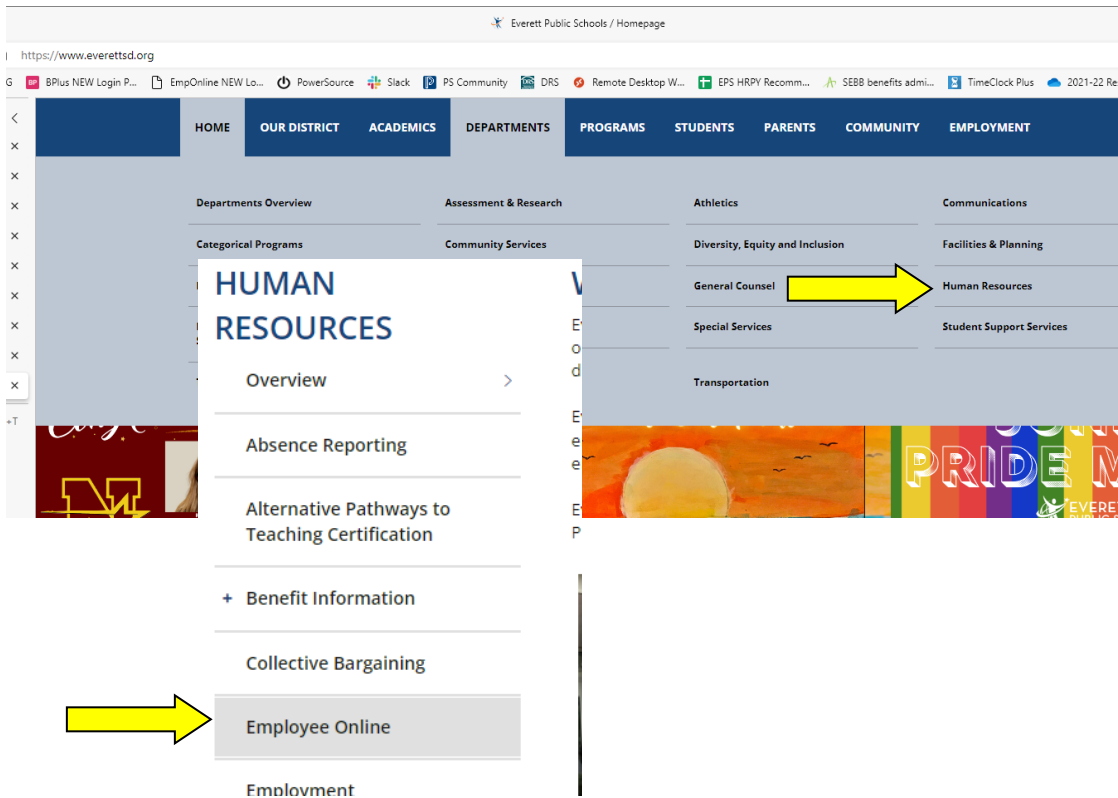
Everett Public Schools / Homepage

https://www.everettsd.org

G BPlus NEW Login P... EmpOnline NEW Lo... PowerSource Slack PS Community DRS Remote Desktop W... EPS HRPY Recomm... SEBB benefits admi... TimeClock Plus 2021-22 Re

HOME OUR DISTRICT ACADEMICS DEPARTMENTS PROGRAMS STUDENTS PARENTS COMMUNITY EMPLOYMENT

Departments Overview
Assessment & Research
Athletics
Communications
Categorical Programs
Community Services
Diversity, Equity and Inclusion
Facilities & Planning
General Counsel
Human Resources
Special Services
Student Support Services
Transportation

HUMAN RESOURCES

Overview

Absence Reporting

Alternative Pathways to Teaching Certification

+ Benefit Information

Collective Bargaining

Employee Online

Employment

PRIDE M

EVERE